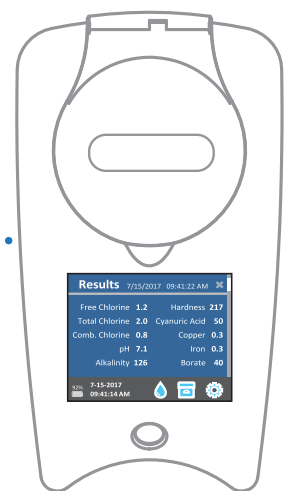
Results 7/15/2017 09:41:22 AM

| | | | |
|---|---|---|---|
| Free Chlorine | 1.2 | Hardness | 217 |
| Total Chlorine | 2.0 | Cyanuric Acid | 50 |
| Comb. Chlorine | 0.8 | Copper | 0.3 |
| pH | 7.1 | Iron | 0.3 |
| Alkalinity | 126 | Borate | 40 |

92%
7-15-2017
09:41:14 AM